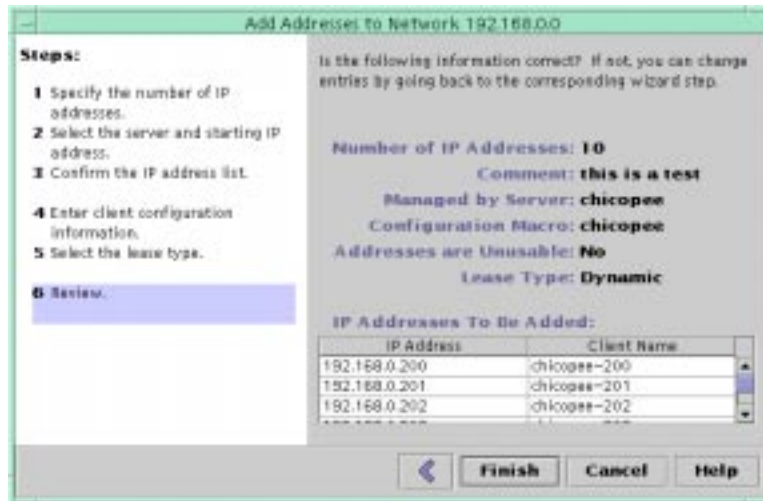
Add Addresses to Network 192.168.0.0

Steps:

1 Specify the number of IP addresses.
2 Select the server and starting IP address.
3 Confirm the IP address list.

4 Enter client configuration information.
5 Select the lease type.

6 Review.

Is the following information correct? If not, you can change entries by going back to the corresponding wizard step.

Number of IP Addresses: 10
Comment: this is a test
Managed by Server: chicopee
Configuration Macro: chicopee
Addresses are Unusable: No
Lease Type: Dynamic

IP Addresses To Be Added:

| IP Address | Client Name |
|---|---|
| 192.168.0.200 | chicopee-200 |
| 192.168.0.201 | chicopee-201 |
| 192.168.0.202 | chicopee-202 |
| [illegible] | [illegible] |

Finish Cancel Help